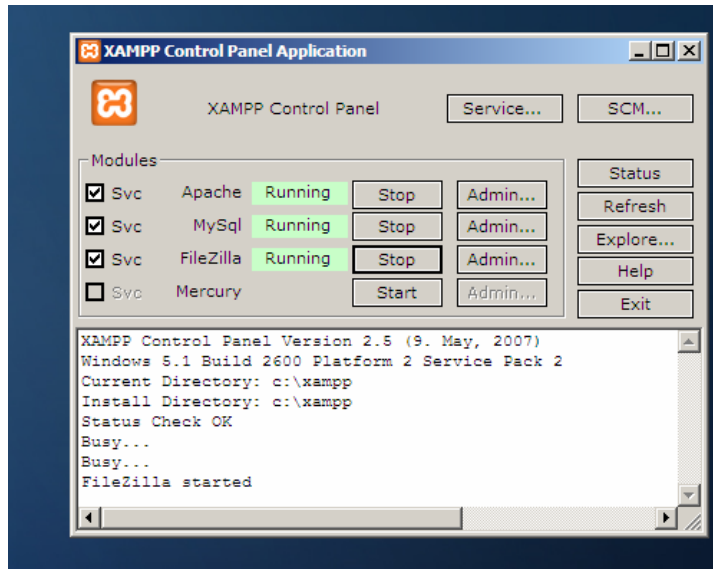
XAMPP Control Panel Application

XAMPP Control Panel

Service...

SCM...

Modules

Svc Apache Running Stop Admin...

Svc MySql Running Stop Admin...

Svc FileZilla Running Stop Admin...

Svc Mercury Start Admin...

Status

Refresh

Explore...

Help

Exit

XAMPP Control Panel Version 2.5 (9. May, 2007)
Windows 5.1 Build 2600 Platform 2 Service Pack 2
Current Directory: c:\xampp
Install Directory: c:\xampp
Status Check OK
Busy...
Busy...
FileZilla started